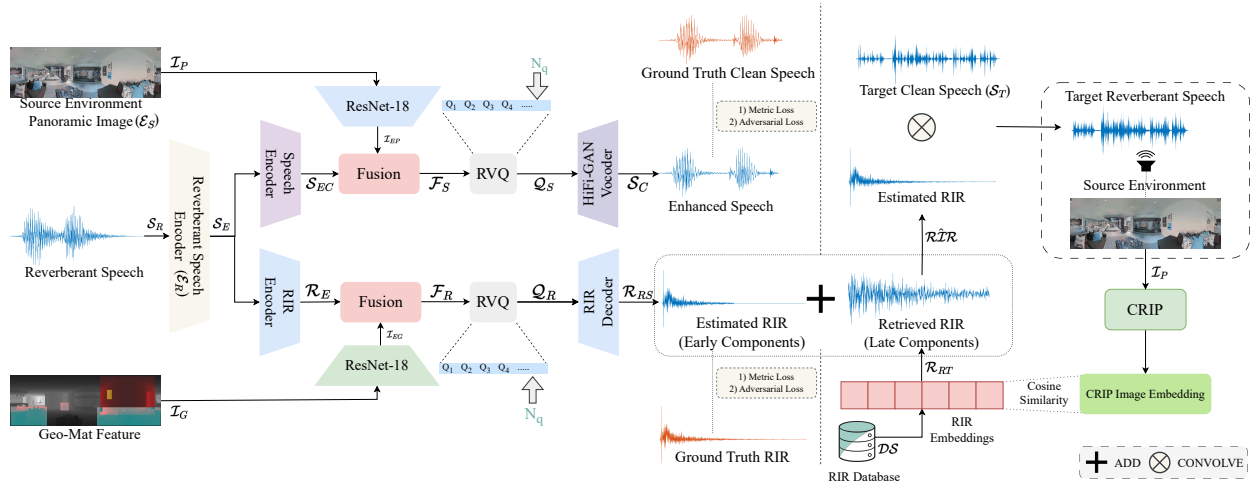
$\mathcal{I}_P$

Source Environment Panoramic Image ($\mathcal{E}_S$)

ResNet-18

$\mathcal{I}_{EP}$

N$_q$

Q$_1$ Q$_2$ Q$_3$ Q$_4$ .....

Ground Truth Clean Speech

1) Metric Loss
2) Adversarial Loss

Target Clean Speech ($\mathcal{S}_T$)

Target Reverberant Speech

Reverberant Speech Encoder ($\mathcal{E}_R$)

Speech Encoder

$\mathcal{S}_{EC}$

Fusion

$\mathcal{F}_S$

RVQ

$\mathcal{Q}_S$

HiFi-GAN Vocoder

$\mathcal{S}_C$

Enhanced Speech

Estimated RIR

Source Environment

$\mathcal{S}_R$

$\mathcal{S}_E$

Reverberant Speech

$\hat{\mathcal{RIR}}$

RIR Encoder

$\mathcal{R}_E$

Fusion

$\mathcal{F}_R$

RVQ

$\mathcal{Q}_R$

RIR Decoder

$\mathcal{R}_{RS}$

Estimated RIR (Early Components)

Retrieved RIR (Late Components)

$\mathcal{I}_P$

CRIP

$\mathcal{I}_{EG}$

ResNet-18

Q$_1$ Q$_2$ Q$_3$ Q$_4$ .....

N$_q$

1) Metric Loss
2) Adversarial Loss

$\mathcal{R}_{RT}$

Cosine Similarity

CRIP Image Embedding

$\mathcal{I}_G$

Geo-Mat Feature

Ground Truth RIR

$\mathcal{DS}$

RIR Database

RIR Embeddings

ADD CONVOLVE